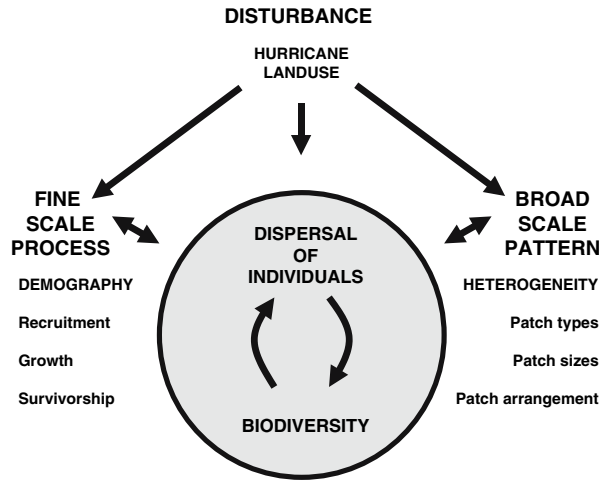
DISTURBANCE

HURRICANE
LANDUSE

FINE
SCALE
PROCESS

DEMOGRAPHY

Recruitment

Growth

Survivorship

DISPERSAL
OF
INDIVIDUALS

BIODIVERSITY

BROAD
SCALE
PATTERN

HETEROGENEITY

Patch types

Patch sizes

Patch arrangement